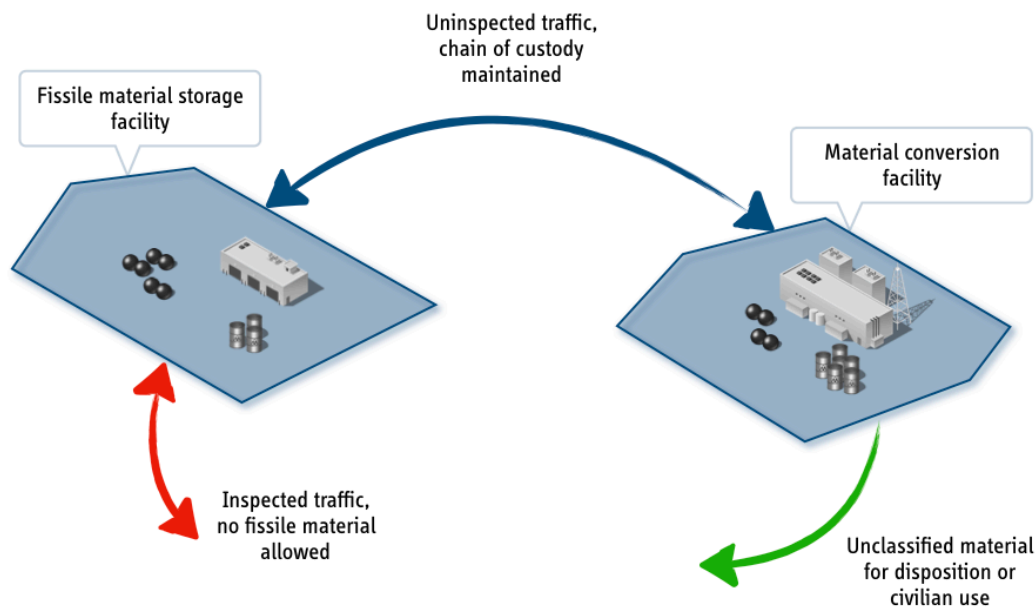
Uninspected traffic, chain of custody maintained

Fissile material storage facility

Material conversion facility

Inspected traffic, no fissile material allowed

Unclassified material for disposition or civilian use